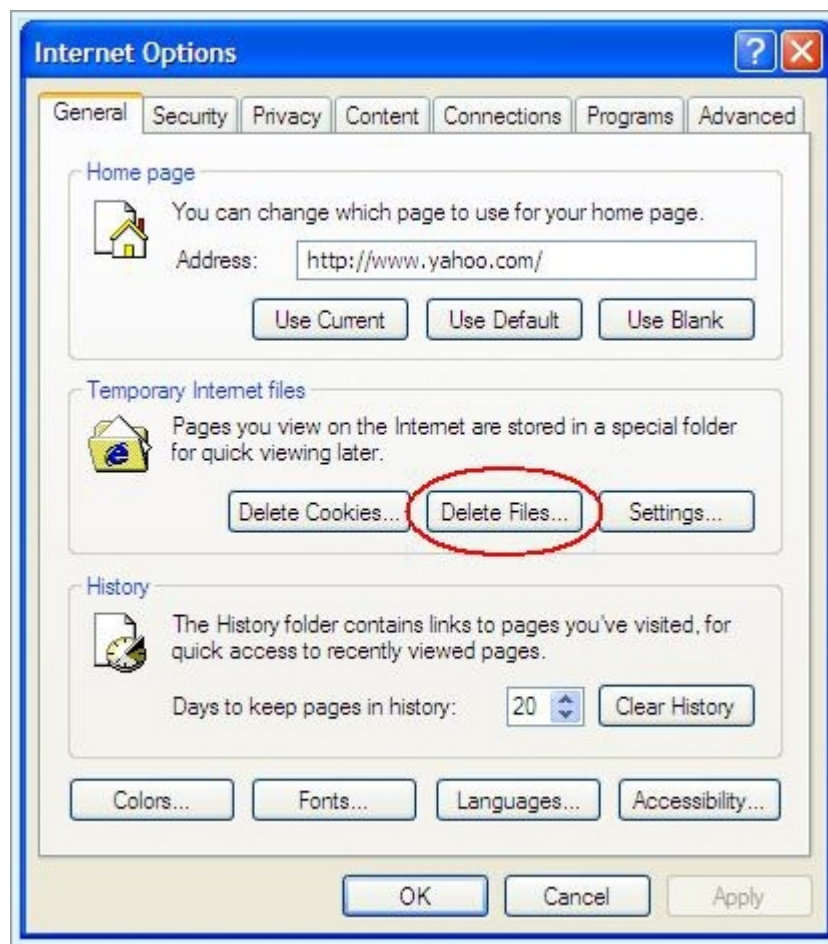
Internet Options

General | Security | Privacy | Content | Connections | Programs | Advanced

Home page

You can change which page to use for your home page.

Address: http://www.yahoo.com/

Use Current | Use Default | Use Blank

Temporary Internet files

Pages you view on the Internet are stored in a special folder for quick viewing later.

Delete Cookies... | Delete Files... | Settings...

History

The History folder contains links to pages you've visited, for quick access to recently viewed pages.

Days to keep pages in history: 20 | Clear History

Colors... | Fonts... | Languages... | Accessibility...

OK | Cancel | Apply